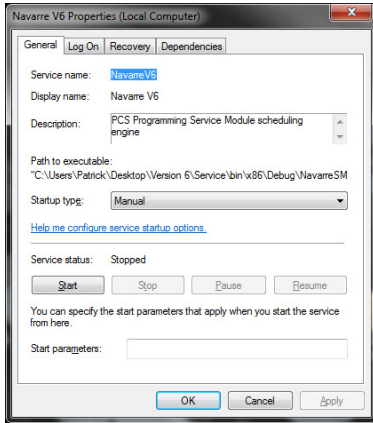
Navarre V6 Properties (Local Computer)

General | Log On | Recovery | Dependencies

Service name: NavarreV6

Display name: Navarre V6

Description: PCS Programming Service Module scheduling engine

Path to executable:
"C:\Users\Patrick\Desktop\Version 6\Service\bin\x86\Debug\NavarreSM

Startup type: Manual

Help me configure service startup options.

Service status: Stopped

Start | Stop | Pause | Resume

You can specify the start parameters that apply when you start the service from here.

Start parameters:

OK | Cancel | Apply